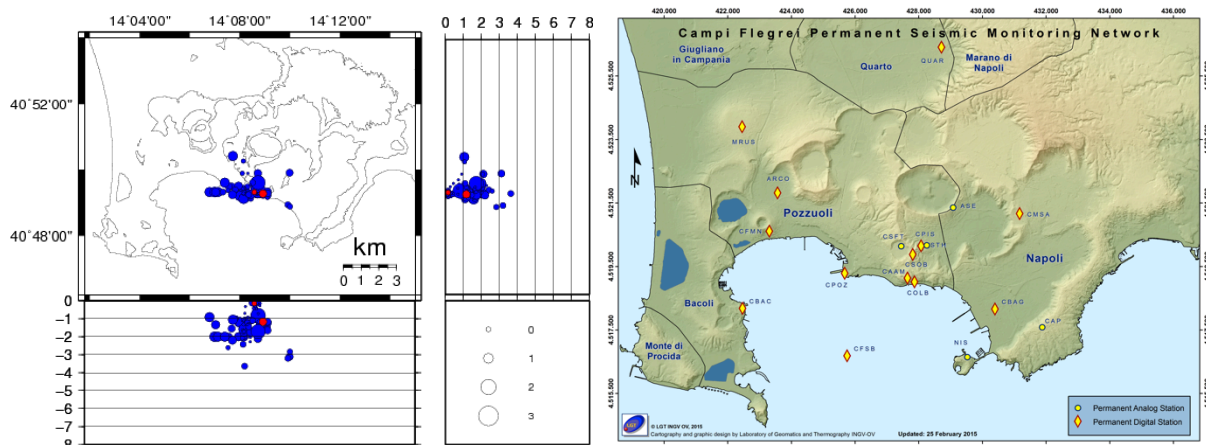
14˚04'00"
14˚08'00"
14˚12'00"

40˚52'00"

40˚48'00"

km
0 1 2 3

0
−1
−2
−3
−4
−5
−6
−7
−8

0 1 2 3 4 5 6 7 8

0
1
2
3

420,000
422,000
424,000
426,000
428,000
430,000
432,000
434,000
436,000

4,525,500
4,523,500
4,521,500
4,519,500
4,517,500
4,515,500

Campi Flegrei Permanent Seismic Monitoring Network

Giugliano in Campania
Quarto
Marano di Napoli
QUAR
MRUS
ARCO
Pozzuoli
ASE
CMSA
CFMN
CSFT
CPIS
STH
CSOB
CAAM
COLB
CPOZ
Napoli
Bacoli
CBAC
CBAG
CAP
Monte di Procida
NIS
CFSB
N

Permanent Analog Station
Permanent Digital Station

© LGT INGV OV, 2015
Cartography and graphic design by Laboratory of Geomatics and Thermography INGV-OV
Updated: 25 February 2015